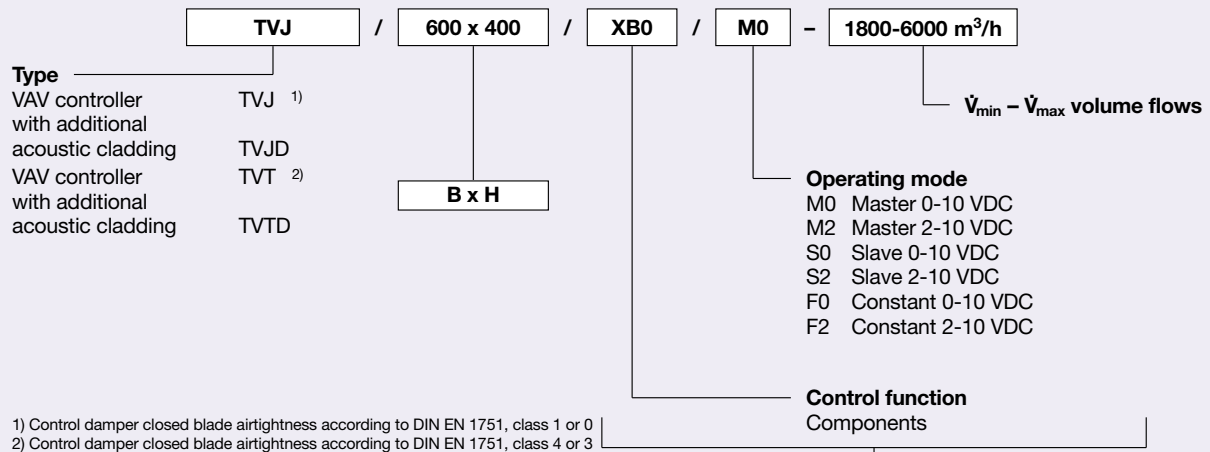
TVJ / 600 x 400 / XB0 / M0 – 1800-6000 m³/h

Type
VAV controller TVJ 1)
with additional acoustic cladding TVJD
VAV controller TVT 2)
with additional acoustic cladding TVTD

B x H

$\dot{V}_{min}$ – $\dot{V}_{max}$ volume flows

Operating mode
M0 Master 0-10 VDC
M2 Master 2-10 VDC
S0 Slave 0-10 VDC
S2 Slave 2-10 VDC
F0 Constant 0-10 VDC
F2 Constant 2-10 VDC

Control function
Components

1) Control damper closed blade airtightness according to DIN EN 1751, class 1 or 0
2) Control damper closed blade airtightness according to DIN EN 1751, class 4 or 3